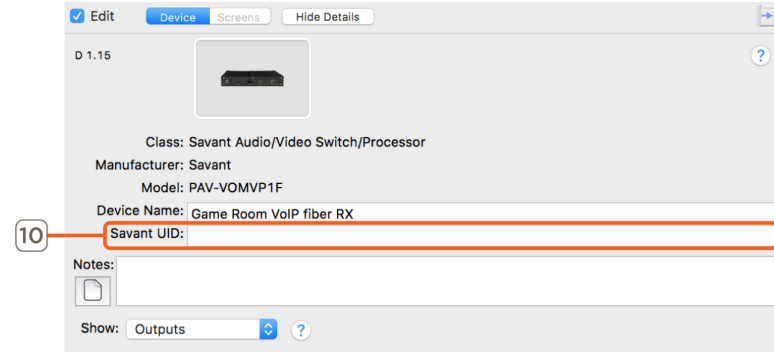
Edit Device Screens Hide Details

D 1.15

?

Class: Savant Audio/Video Switch/Processor

Manufacturer: Savant

Model: PAV-VOMVP1F

Device Name: Game Room VoIP fiber RX

10

Savant UID:

Notes:

Show: Outputs

?